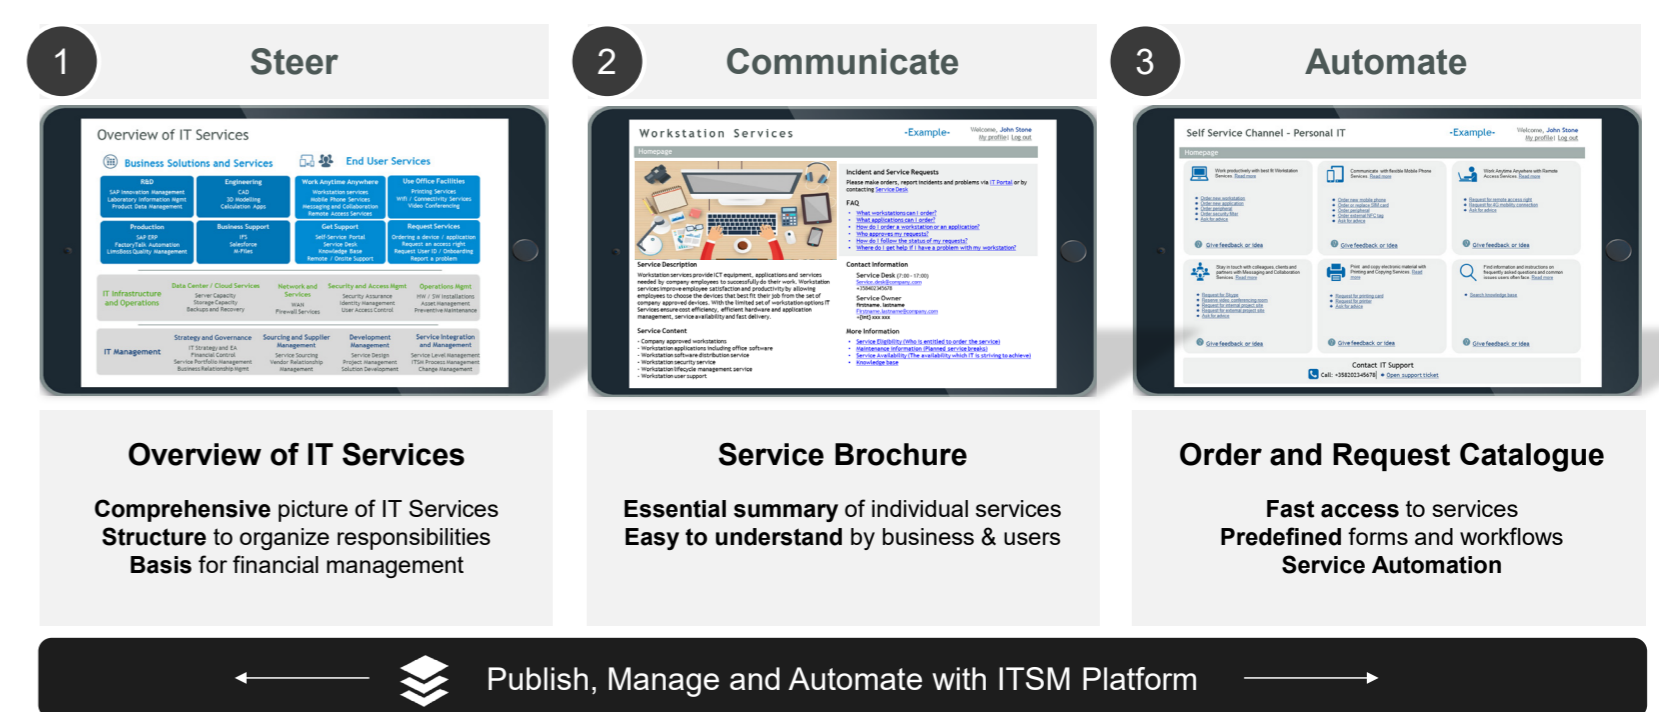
1

Steer

Overview of IT Services

Business Solutions and Services

End User Services

R&D
SAP Innovation Management
Laboratory Information Mgmt
Product Data Management

Engineering
CAD
3D Modelling
Calculation Apps

Work Anytime Anywhere
Workstation services
Mobile Phone Services
Messaging and Collaboration
Remote Access Services

Use Office Facilities
Printing Services
Wifi / Connectivity Services
Video Conferencing

Production
SAP ERP
FactoryTalk Automation
LimsBasis Quality Management

Business Support
IFS
Salesforce
M-Files

Get Support
Self-Service Portal
Service Desk
Knowledge Base
Remote / Onsite Support

Request Services
Ordering a device / application
Request an access right
Request User ID / Onboarding
Report a problem

IT Infrastructure and Operations

Data Center / Cloud Services
Server Capacity
Storage Capacity
Backups and Recovery

Network and Services
WAN
Firewall Services

Security and Access Mgmt
Security Assurance
Identity Management
User Access Control

Operations Mgmt
HW / SW installations
Asset Management
Preventive maintenance

IT Management

Strategy and Governance
IT Strategy and EA
Financial Control
Service Portfolio Management
Business Relationship Mgmt

Sourcing and Supplier Management
Service Sourcing
Vendor Relationship Management

Development Management
Service Design
Project Management
Solution Development

Service Integration and Management
Service Level Management
ITSM Process Management
Change Management

Overview of IT Services

**Comprehensive** picture of IT Services
**Structure** to organize responsibilities
**Basis** for financial management

2

Communicate

Workstation Services

-Example-

Welcome, John Stone
My profile | Log out

Homepage

Incident and Service Requests

Please make orders, report incidents and problems via IT Portal or by contacting Service Desk

FAQ
- What workstations can I order?
- What applications can I order?
- How do I order a workstation or an application?
- Who approves my requests?
- How do I follow the status of my requests?
- Where do I get help if I have a problem with my workstation?

Service Description

Workstation services provide ICT equipment, applications and services needed by company employees to successfully do their work. Workstation services improve employee satisfaction and productivity by allowing employees to choose the devices that best fit their job from the set of company approved devices. With the limited set of workstation options IT Services ensure cost efficiency, efficient hardware and application management, service availability and fast delivery.

Service Content
- Company approved workstations
- Workstation applications including office software
- Workstation software distribution service
- Workstation security service
- Workstation lifecycle management service
- Workstation user support

Contact Information
Service Desk (7:00 - 17:00)
Service.desk@company.com
+358402345678

Service Owner
Firstname. lastname
Firstname.lastname@company.com
+[tel] xxx xxx

More Information
- Service Eligibility (Who is entitled to order the service)
- Maintenance information (Planned service breaks)
- Service Availability (The availability which IT is striving to achieve)
- Knowledge base

Service Brochure

**Essential summary** of individual services
**Easy to understand** by business & users

3

Automate

Self Service Channel - Personal IT

-Example-

Welcome, John Stone
My profile | Log out

Homepage

Work productively with best fit Workstation Services. Read more

Communicate with flexible Mobile Phone Services. Read more

Work Anytime Anywhere with Remote Access Services. Read more

Give feedback or idea

Stay in touch with colleagues, clients and partners with Messaging and Collaboration Services. Read more

Print and copy electronic material with Printing and Copying Services. Read more

Find information and instructions on frequently asked questions and common issues users often face. Read more

Search knowledge base

Give feedback or idea

Contact IT Support
Call: +358201345678 | Open support ticket

Order and Request Catalogue

**Fast access** to services
**Predefined** forms and workflows
**Service Automation**

Publish, Manage and Automate with ITSM Platform